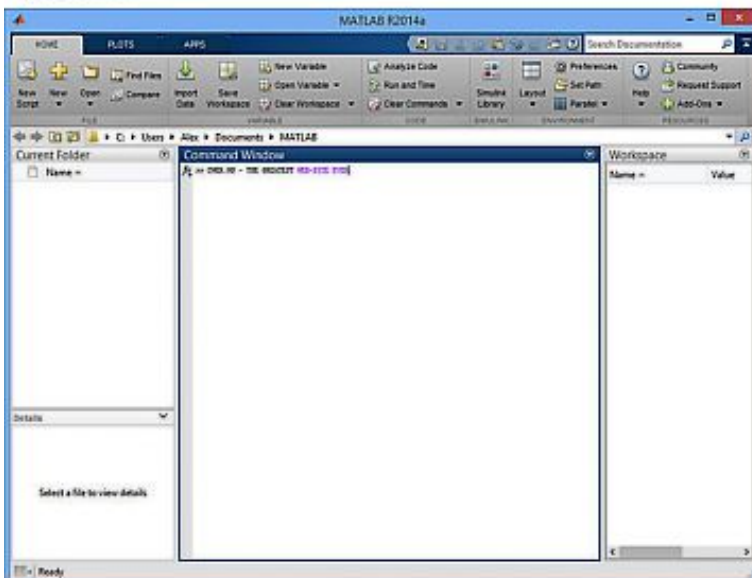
MATLAB R2014a

HOME PLOTS APPS

Search Documentation

New Script New Open Find Files Compare Import Data Save Workspace New Variable Open Variable Clear Workspace Analyze Code Run and Time Clear Commands Simulink Library Layout Preferences Set Path Parallel Help Community Request Support Add-Ons

FILE VARIABLE CODE SIMULINK ENVIRONMENT RESOURCES

C: ▸ Users ▸ Alex ▸ Documents ▸ MATLAB

Current Folder

Name

Command Window

$f_x$ >> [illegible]

Workspace

Name Value

Details

Select a file to view details

Ready